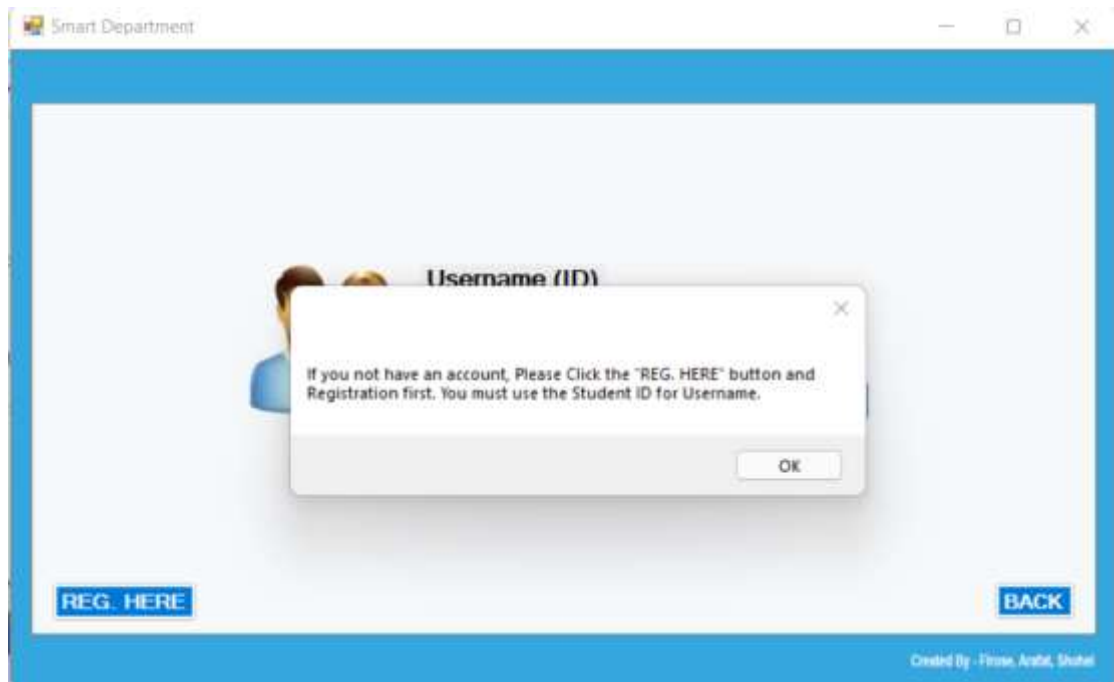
Smart Department

Username (ID)

If you not have an account, Please Click the "REG. HERE" button and Registration first. You must use the Student ID for Username.

OK

REG. HERE

BACK

Created By - Firose, Arafat, Shohel